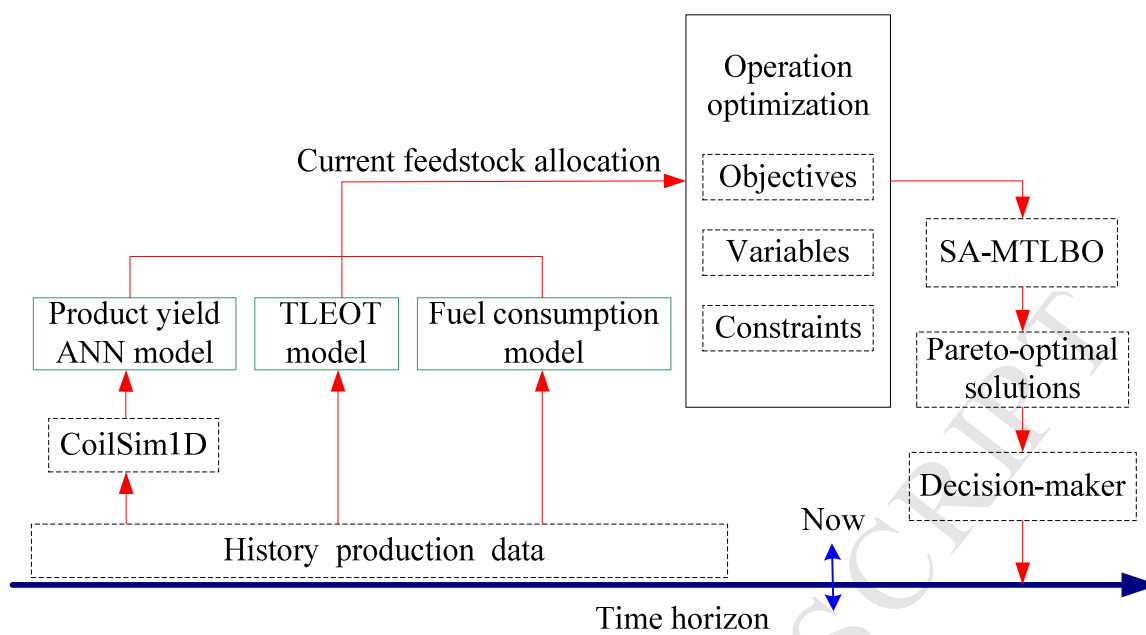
Operation optimization

Current feedstock allocation

Objectives

Variables

Constraints

SA-MTLBO

Pareto-optimal solutions

Decision-maker

Product yield ANN model

TLEOT model

Fuel consumption model

CoilSim1D

History production data

Now

Time horizon

SCRIPT